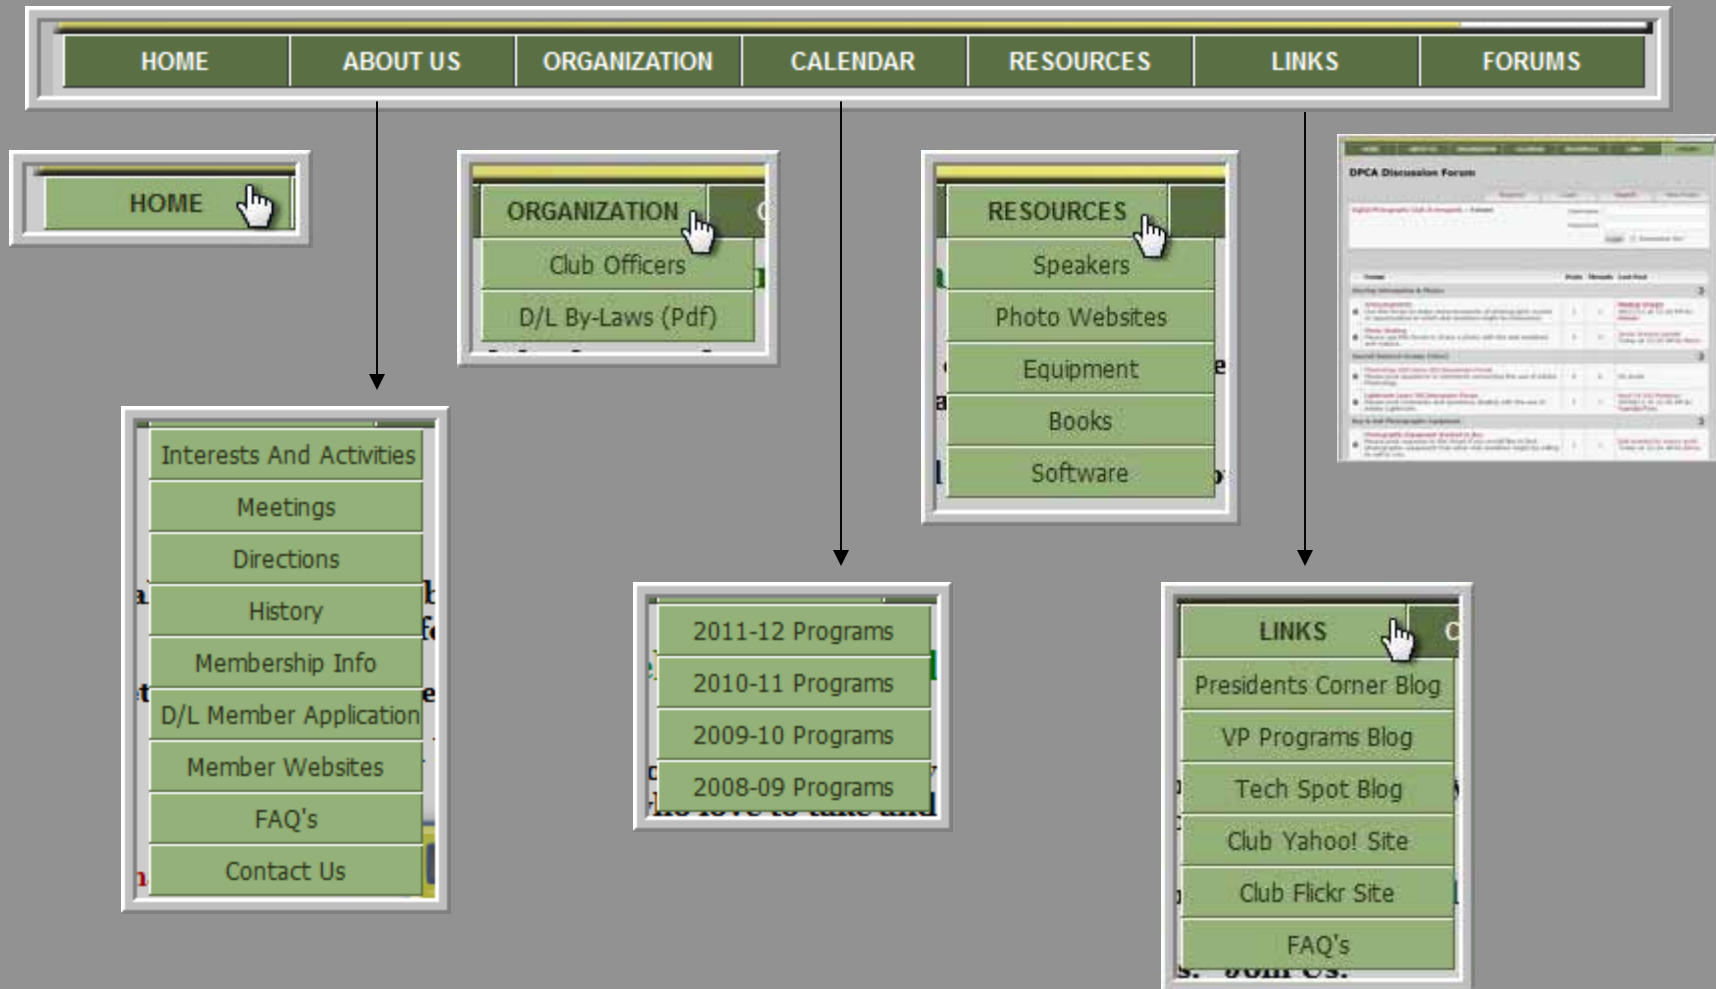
HOME | ABOUT US | ORGANIZATION | CALENDAR | RESOURCES | LINKS | FORUMS

HOME

ORGANIZATION
Club Officers
D/L By-Laws (Pdf)

RESOURCES
Speakers
Photo Websites
Equipment
Books
Software

DPCA Discussion Forum

Interests And Activities
Meetings
Directions
History
Membership Info
D/L Member Application
Member Websites
FAQ's
Contact Us

2011-12 Programs
2010-11 Programs
2009-10 Programs
2008-09 Programs

LINKS
Presidents Corner Blog
VP Programs Blog
Tech Spot Blog
Club Yahoo! Site
Club Flickr Site
FAQ's